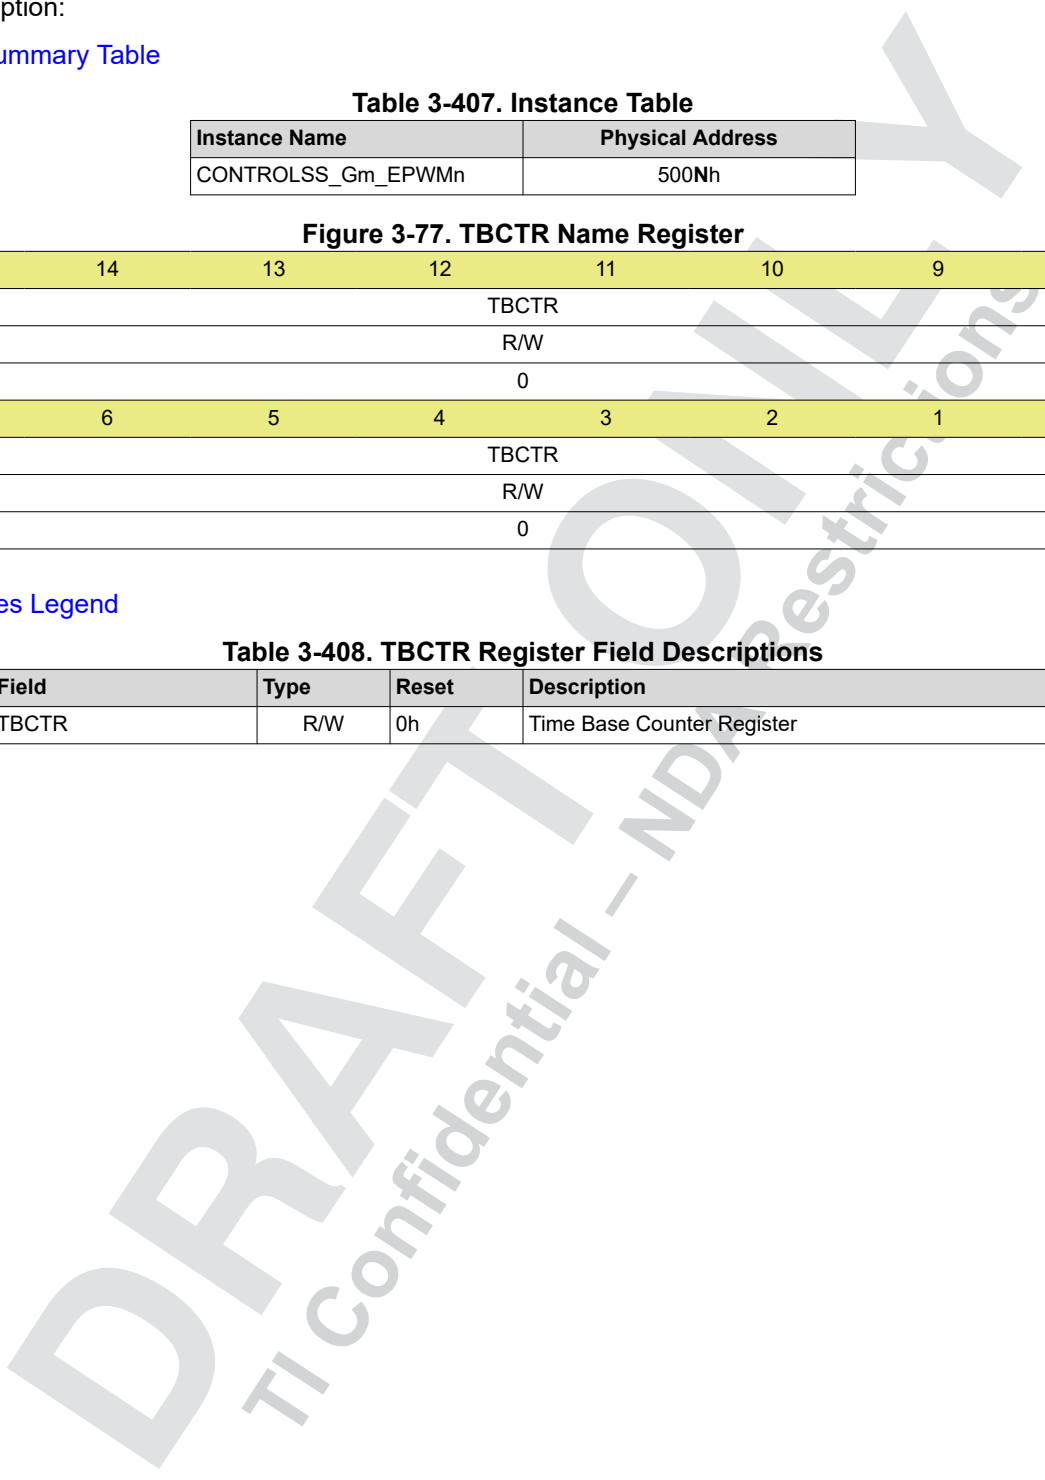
ption:

ummary Table

Table 3-407. Instance Table

| Instance Name | Physical Address |
|---|---|
| CONTROLSS_Gm_EPWMn | 500Nh |

Figure 3-77. TBCTR Name Register

| 14 | 13 | 12 | 11 | 10 | 9 |
|---|---|---|---|---|---|
| TBCTR | | | | | |
| R/W | | | | | |
| 0 | | | | | |

| 6 | 5 | 4 | 3 | 2 | 1 |
|---|---|---|---|---|---|
| TBCTR | | | | | |
| R/W | | | | | |
| 0 | | | | | |

es Legend

Table 3-408. TBCTR Register Field Descriptions

| Field | Type | Reset | Description |
|---|---|---|---|
| TBCTR | R/W | 0h | Time Base Counter Register |

DRAFT ONLY
TI Confidential – NDA Restrictions